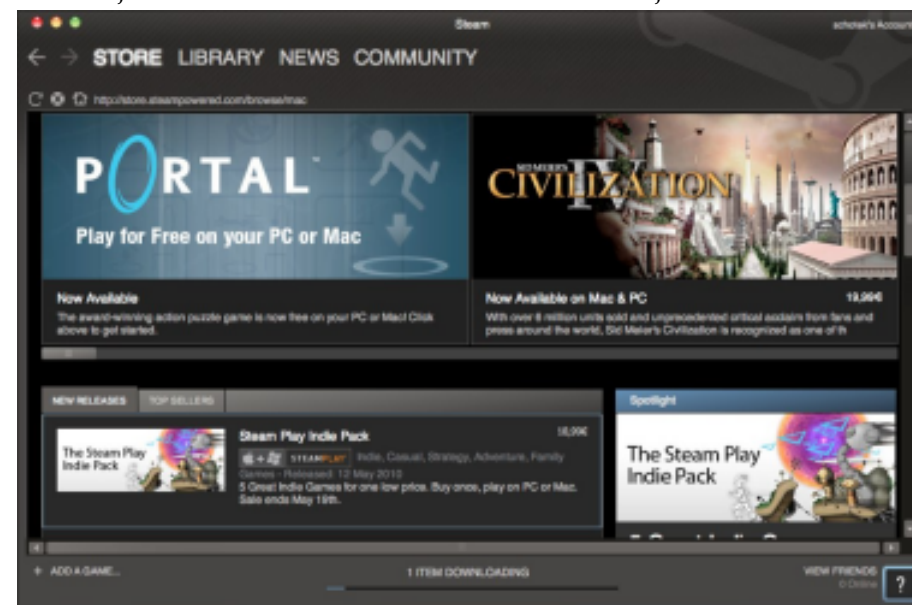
Steam

schokel's Account

STORE LIBRARY NEWS COMMUNITY

http://store.steampowered.com/browse/mac

PORTAL

Play for Free on your PC or Mac

SID MEIER'S CIVILIZATION IV

Now Available

The award-winning action puzzle game is now free on your PC or Mac! Click above to get started.

Now Available on Mac & PC

19,99€

With over 6 million units sold and unprecedented critical acclaim from fans and press around the world, Sid Meier's Civilization is recognized as one of th

NEW RELEASES

TOP SELLERS

Steam Play Indie Pack

18,99€

The Steam Play Indie Pack

STEAMPLAY

Indie, Casual, Strategy, Adventure, Family Games - Released: 12 May 2010

5 Great Indie Games for one low price. Buy once, play on PC or Mac. Sale ends May 19th.

Spotlight

The Steam Play Indie Pack

+ ADD A GAME...

1 ITEM DOWNLOADING

VIEW FRIENDS
0 Online

?